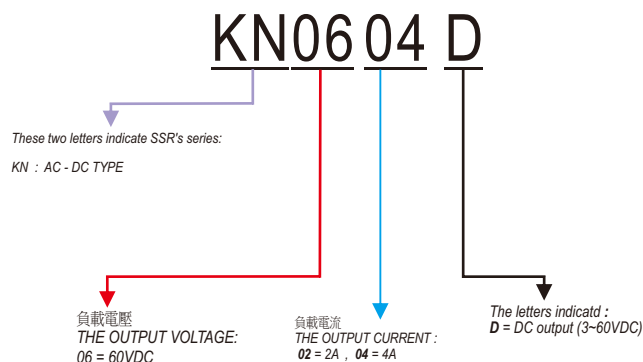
KN 06 04 D

These two letters indicate SSR's series:

KN : AC - DC TYPE

負載電壓
THE OUTPUT VOLTAGE:
06 = 60VDC

負載電流
THE OUTPUT CURRENT :
02 = 2A , 04 = 4A

The letters indicatd :
D = DC output (3~60VDC)